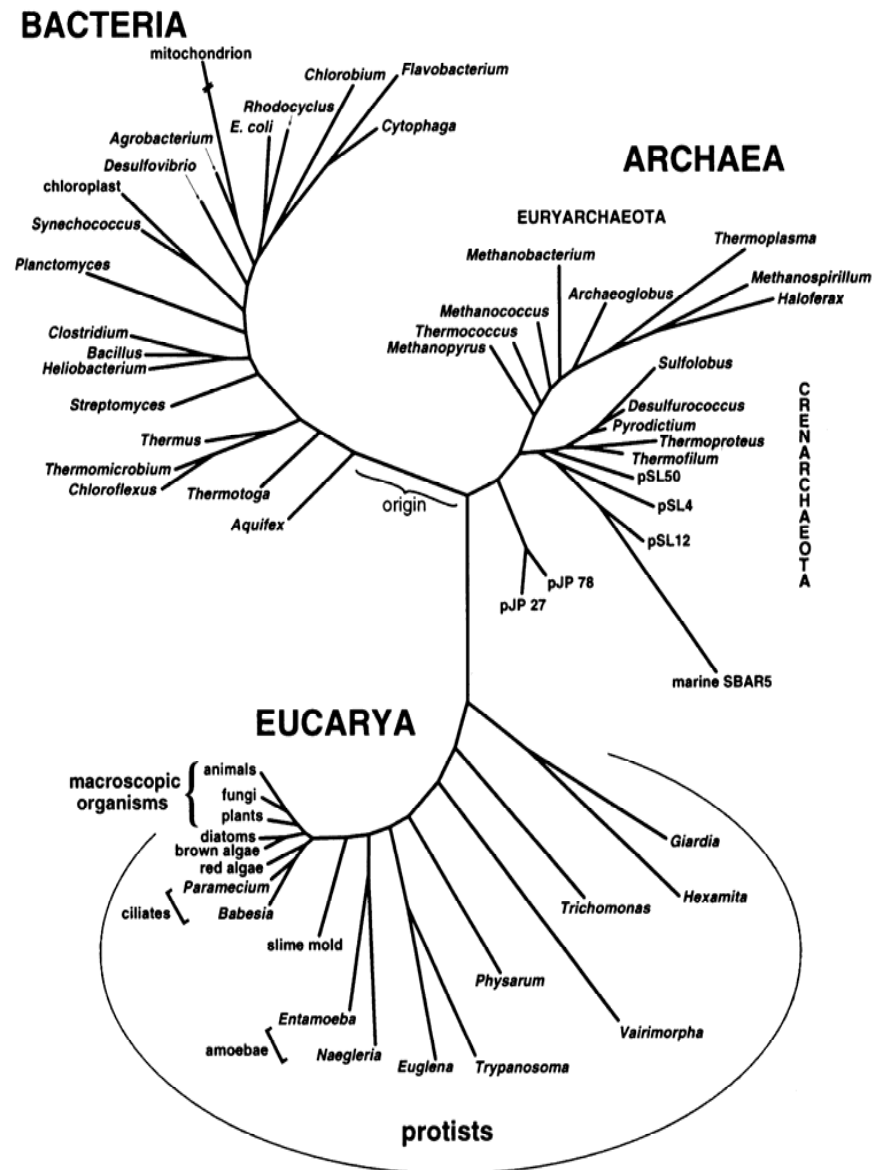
BACTERIA

mitochondrion
Chlorobium
Flavobacterium
Rhodocyclus
Agrobacterium
E. coli
Cytophaga
Desulfovibrio
chloroplast
Synechococcus
Planctomyces
Clostridium
Bacillus
Heliobacterium
Streptomyces
Thermus
Thermomicrobium
Chloroflexus
Thermotoga
Aquifex
origin

ARCHAEA

EURYARCHAEOTA
Thermoplasma
Methanobacterium
Methanospirillum
Haloferax
Archaeoglobus
Methanococcus
Thermococcus
Methanopyrus
Sulfolobus
Desulfurococcus
Pyrodictium
Thermoproteus
Thermofilum
pSL50
pSL4
pSL12
pJP 78
pJP 27
marine SBAR5

CRENARCHAEOTA

EUCARYA

macroscopic organisms
animals
fungi
plants
diatoms
brown algae
red algae
Paramecium
ciliates
Babesia
slime mold
Giardia
Hexamita
Trichomonas
Physarum
Vairimorpha
Entamoeba
amoebae
Naegleria
Euglena
Trypanosoma

protists